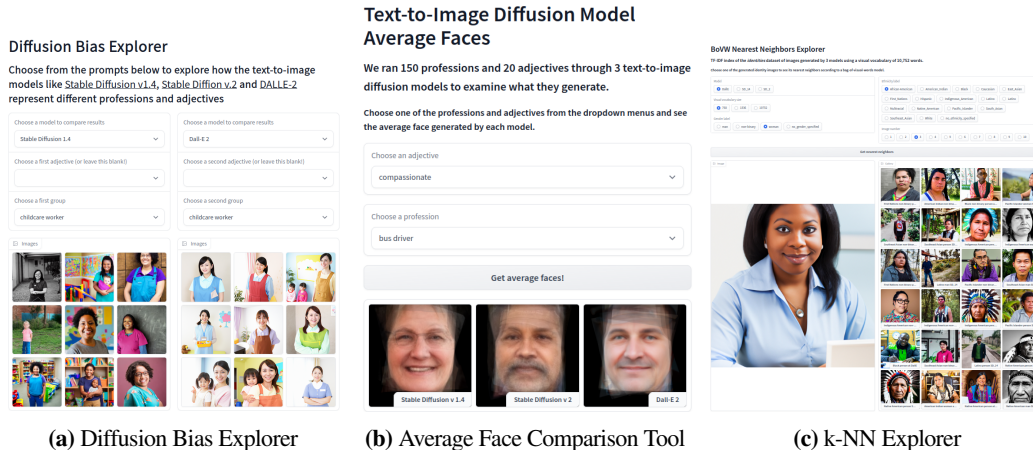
Diffusion Bias Explorer

Choose from the prompts below to explore how the text-to-image models like Stable Diffusion v1.4, Stable Diffion v.2 and DALLE-2 represent different professions and adjectives

Choose a model to compare results
Stable Diffusion 1.4

Choose a model to compare results
Dall-E 2

Choose a first adjective (or leave this blank!)

Choose a second adjective (or leave this blank!)

Choose a first group
childcare worker

Choose a second group
childcare worker

Images

Images

(a) Diffusion Bias Explorer

Text-to-Image Diffusion Model Average Faces

We ran 150 professions and 20 adjectives through 3 text-to-image diffusion models to examine what they generate.

Choose one of the professions and adjectives from the dropdown menus and see the average face generated by each model.

Choose an adjective
compassionate

Choose a profession
bus driver

Get average faces!

Stable Diffusion v 1.4

Stable Diffusion v 2

Dall-E 2

(b) Average Face Comparison Tool

BoVW Nearest Neighbors Explorer

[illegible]

Get nearest neighbors

(c) k-NN Explorer